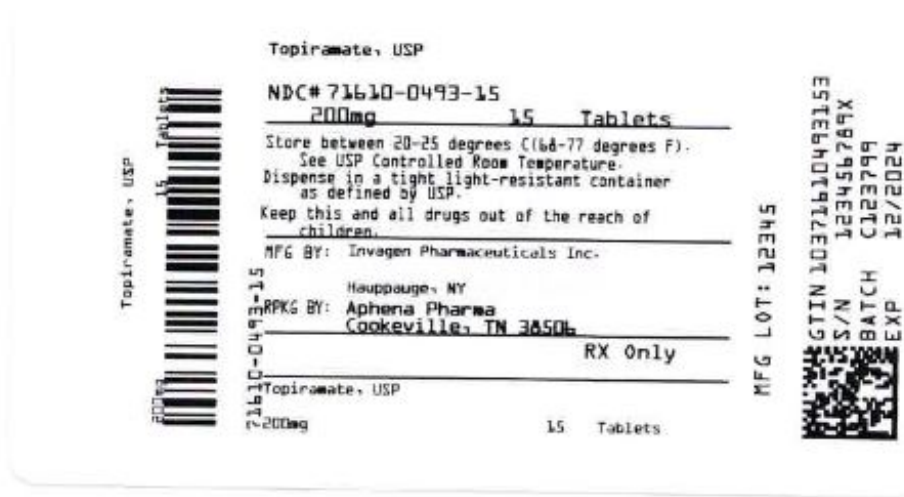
Topiramate, USP

NDC# 71610-0493-15
200mg 15 Tablets

Store between 20-25 degrees C(68-77 degrees F). See USP Controlled Room Temperature.
Dispense in a tight light-resistant container as defined by USP.

Keep this and all drugs out of the reach of children.

MFG BY: Invagen Pharmaceuticals Inc.
Hauppauge, NY
RPKG BY: Aphena Pharma
Cookeville, TN 38506

RX Only

Topiramate, USP
200mg 15 Tablets

71610-0493-15

Topiramate, USP 15 Tablets
200mg

MFG LOT: 12345

GTIN 10371610493153
S/N 123456789X
BATCH C123799
EXP 12/2024